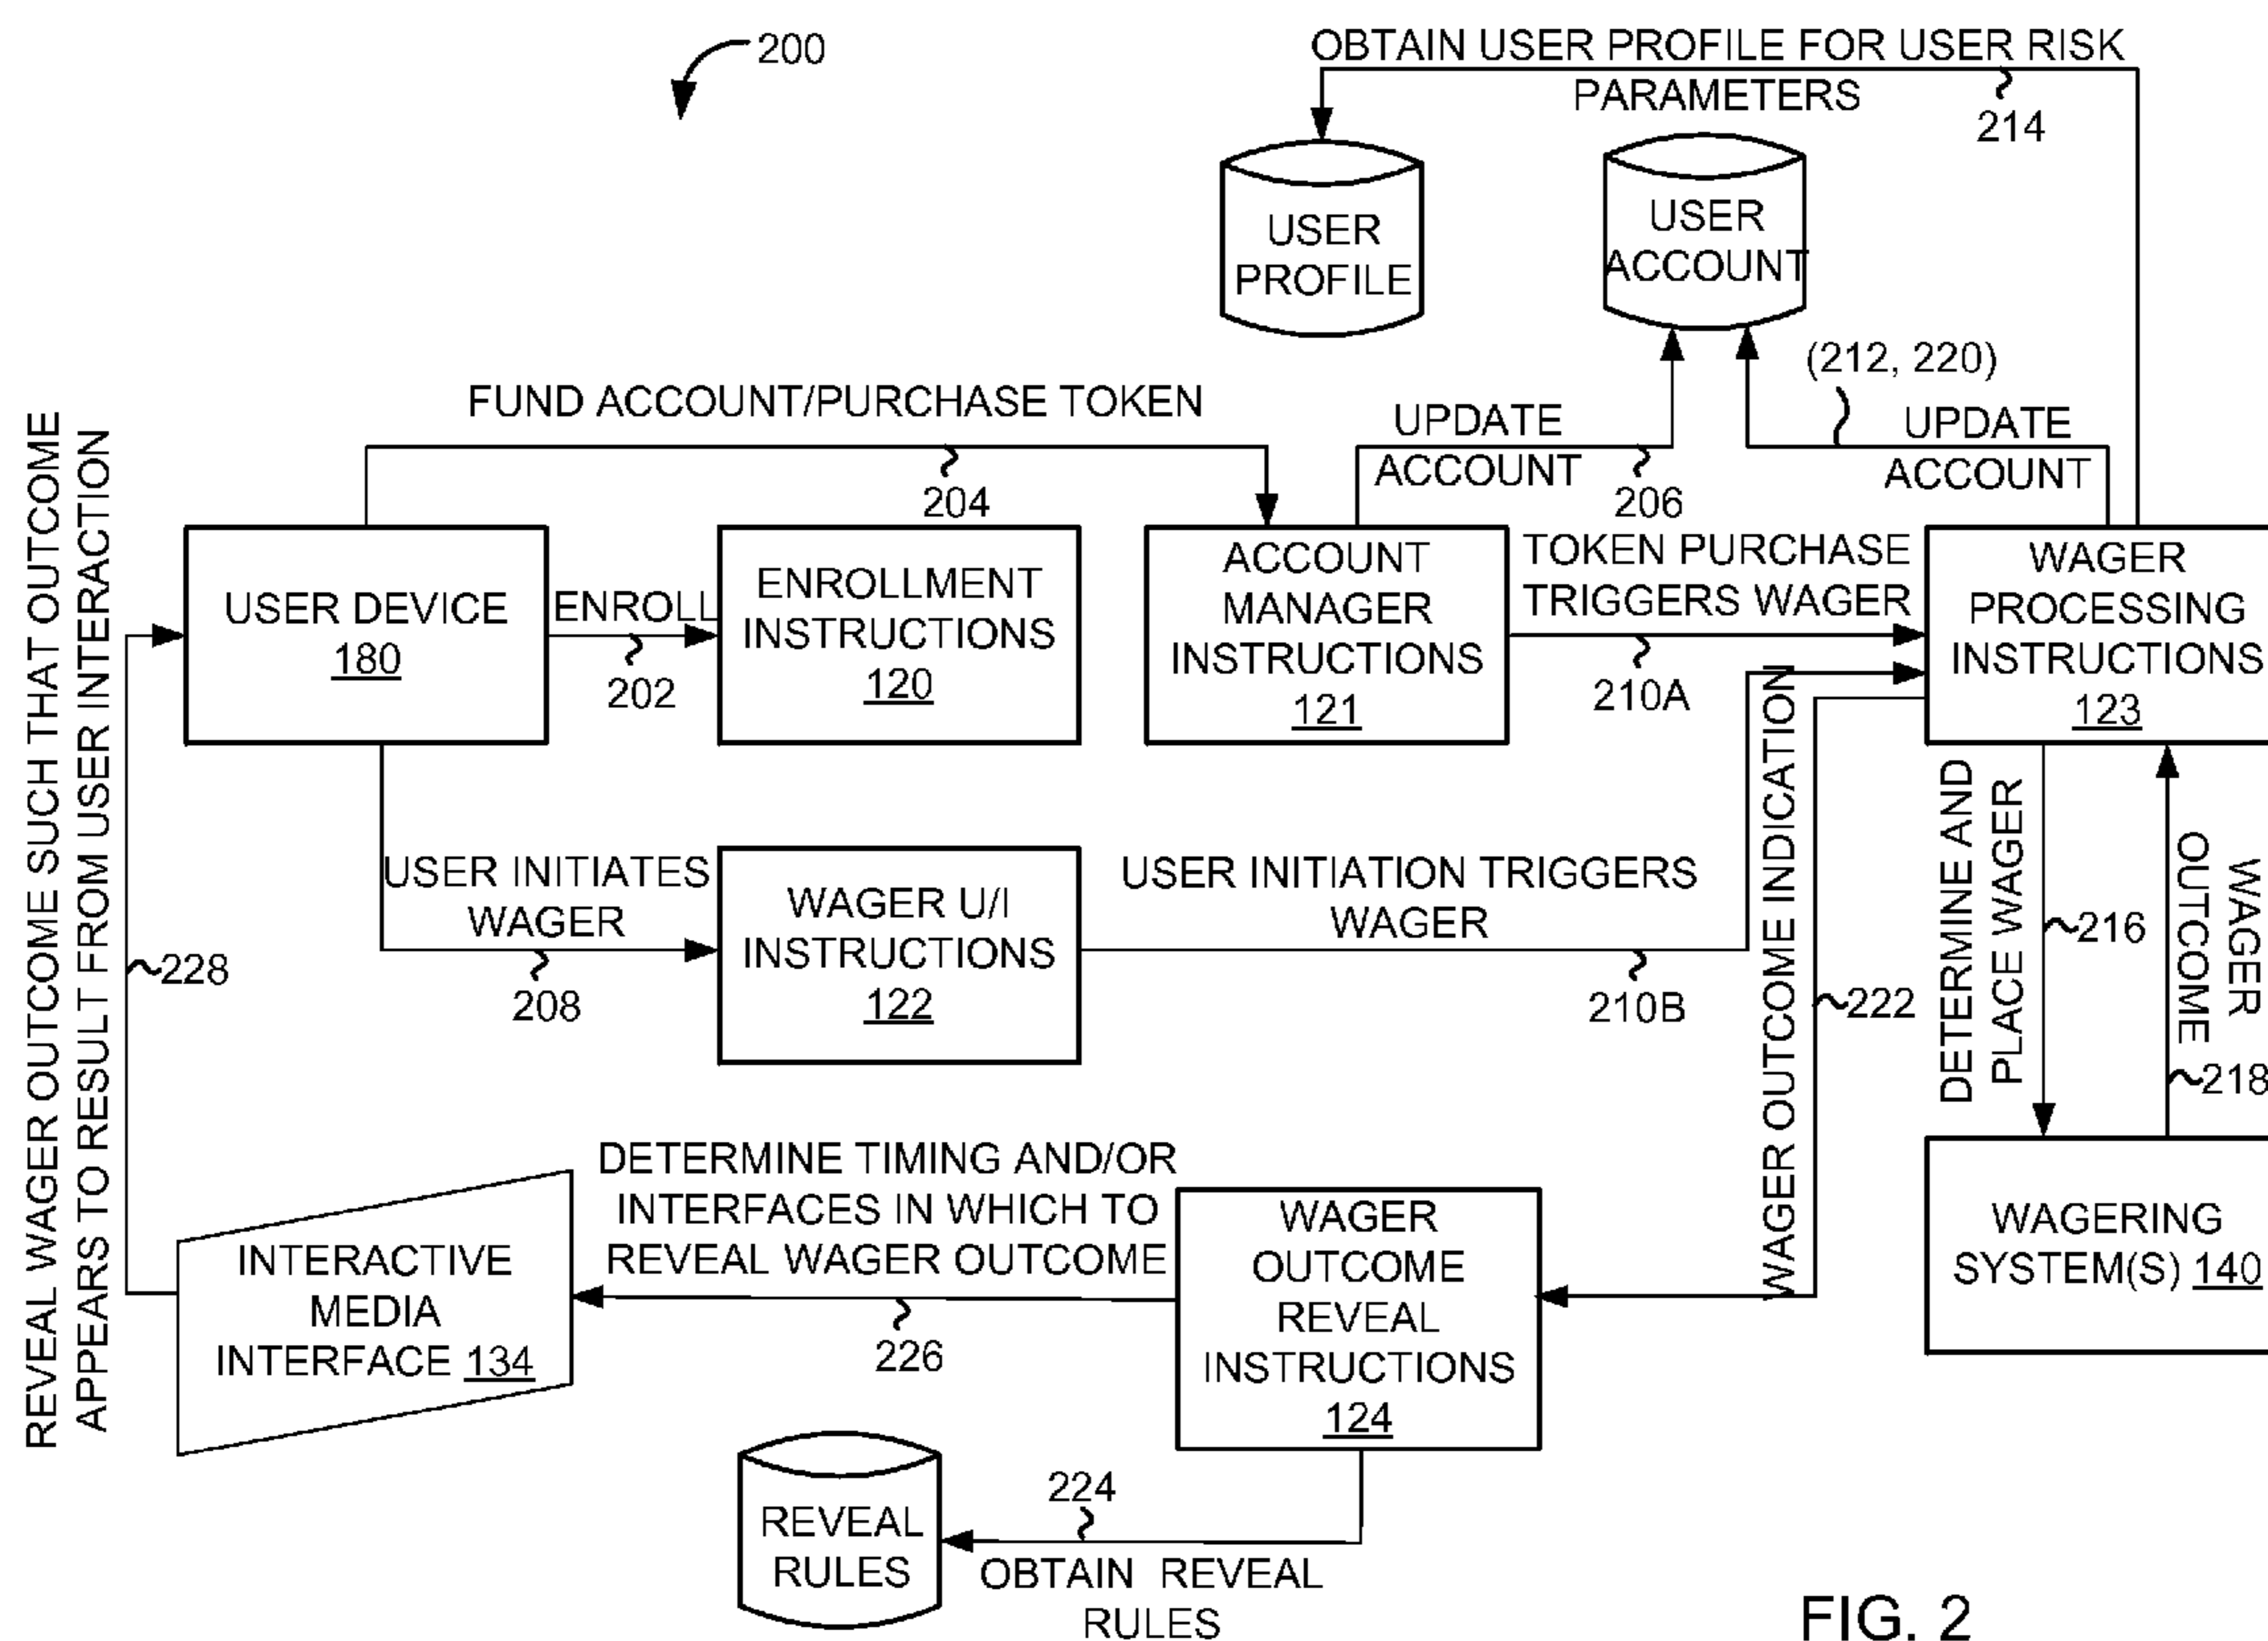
200

OBTAIN USER PROFILE FOR USER RISK PARAMETERS

214

USER PROFILE

USER ACCOUNT

(212, 220)

FUND ACCOUNT/PURCHASE TOKEN

UPDATE ACCOUNT

UPDATE ACCOUNT

204

206

REVEAL WAGER OUTCOME SUCH THAT OUTCOME APPEARS TO RESULT FROM USER INTERACTION

USER DEVICE 180

ENROLL

202

ENROLLMENT INSTRUCTIONS 120

ACCOUNT MANAGER INSTRUCTIONS 121

TOKEN PURCHASE TRIGGERS WAGER

210A

WAGER PROCESSING INSTRUCTIONS 123

USER INITIATES WAGER

208

WAGER U/I INSTRUCTIONS 122

USER INITIATION TRIGGERS WAGER

210B

WAGER OUTCOME INDICATION

222

DETERMINE AND PLACE WAGER

216

WAGER OUTCOME

218

228

DETERMINE TIMING AND/OR INTERFACES IN WHICH TO REVEAL WAGER OUTCOME

226

INTERACTIVE MEDIA INTERFACE 134

WAGER OUTCOME REVEAL INSTRUCTIONS 124

WAGERING SYSTEM(S) 140

224

REVEAL RULES

OBTAIN REVEAL RULES

FIG. 2